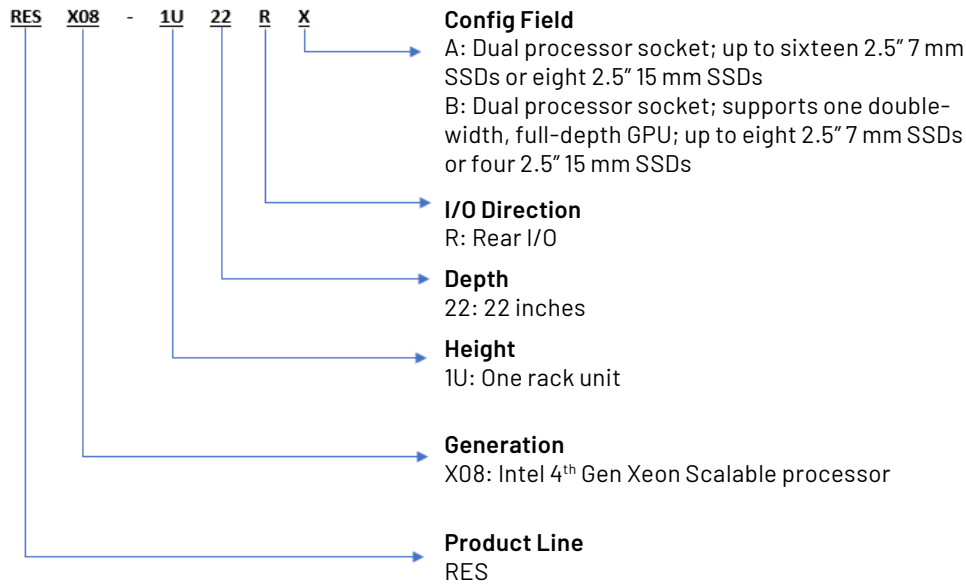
RES X08 - 1U 22 R X

**Config Field**
A: Dual processor socket; up to sixteen 2.5" 7 mm SSDs or eight 2.5" 15 mm SSDs
B: Dual processor socket; supports one double-width, full-depth GPU; up to eight 2.5" 7 mm SSDs or four 2.5" 15 mm SSDs

**I/O Direction**
R: Rear I/O

**Depth**
22: 22 inches

**Height**
1U: One rack unit

**Generation**
X08: Intel 4$^{th}$ Gen Xeon Scalable processor

**Product Line**
RES